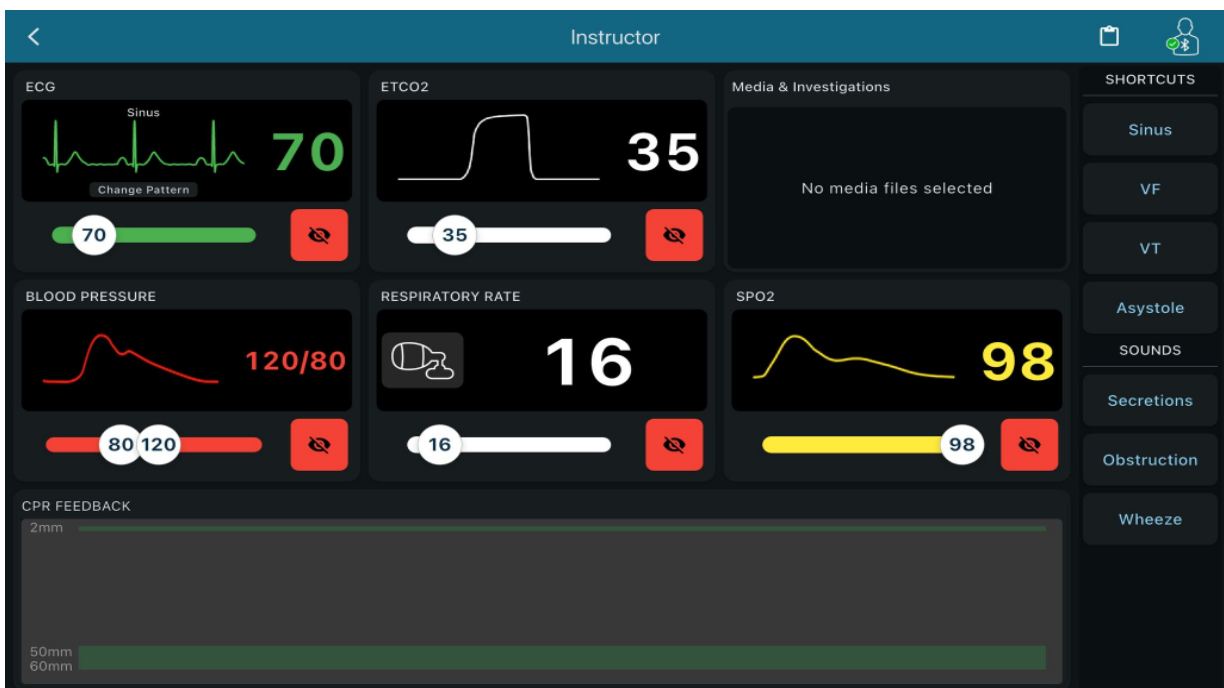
Instructor

ECG
Sinus
70
Change Pattern
70

ETCO2
35
35

Media & Investigations
No media files selected

SHORTCUTS
Sinus
VF
VT
Asystole
SOUNDS
Secretions
Obstruction
Wheeze

BLOOD PRESSURE
120/80
80 120

RESPIRATORY RATE
16
16

SPO2
98
98

CPR FEEDBACK
2mm
50mm
60mm